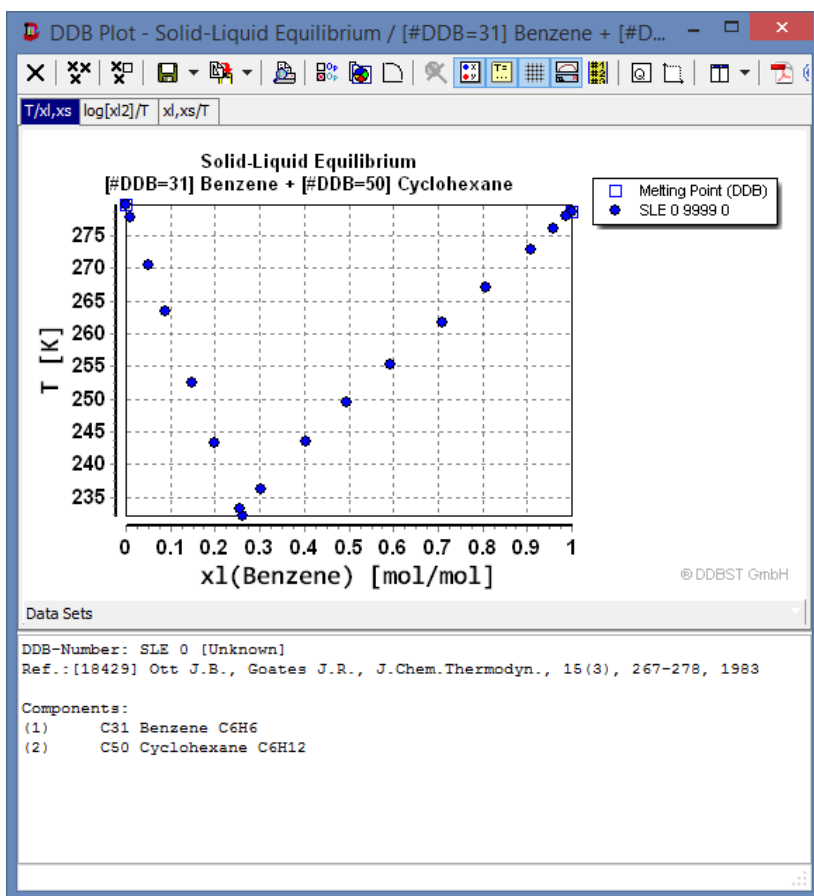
DDB Plot - Solid-Liquid Equilibrium / [#DDB=31] Benzene + [#D...

T/xl,xs | log[xl2]/T | xl,xs/T

Solid-Liquid Equilibrium
[#DDB=31] Benzene + [#DDB=50] Cyclohexane

Melting Point (DDB)
SLE 0 9999 0

T [K]

275
270
265
260
255
250
245
240
235

0 0.1 0.2 0.3 0.4 0.5 0.6 0.7 0.8 0.9 1

xl(Benzene) [mol/mol]

® DDBST GmbH

Data Sets

DDB-Number: SLE 0 [Unknown]
Ref.:[18429] Ott J.B., Goates J.R., J.Chem.Thermodyn., 15(3), 267-278, 1983

Components:
(1) C31 Benzene C6H6
(2) C50 Cyclohexane C6H12